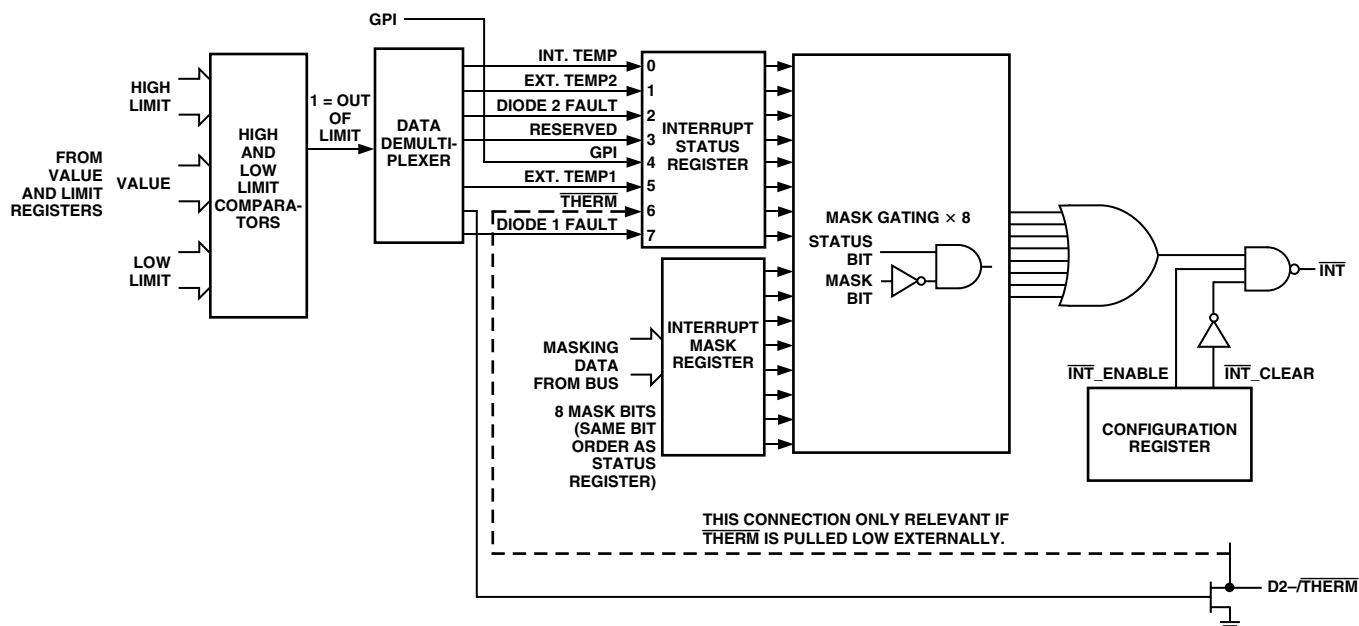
GPI

FROM VALUE AND LIMIT REGISTERS

HIGH LIMIT

VALUE

LOW LIMIT

HIGH AND LOW LIMIT COMPARATORS

1 = OUT OF LIMIT

DATA DEMULTIPLEXER

INT. TEMP
EXT. TEMP2
DIODE 2 FAULT
RESERVED
GPI
EXT. TEMP1
$\overline{\text{THERM}}$
DIODE 1 FAULT

0
1
2
3
4
5
6
7

INTERRUPT STATUS REGISTER

MASK GATING × 8

STATUS BIT

MASK BIT

$\overline{\text{INT}}$

MASKING DATA FROM BUS

INTERRUPT MASK REGISTER

8 MASK BITS (SAME BIT ORDER AS STATUS REGISTER)

$\overline{\text{INT}}$_ENABLE

$\overline{\text{INT}}$_CLEAR

CONFIGURATION REGISTER

THIS CONNECTION ONLY RELEVANT IF $\overline{\text{THERM}}$ IS PULLED LOW EXTERNALLY.

D2–/$\overline{\text{THERM}}$